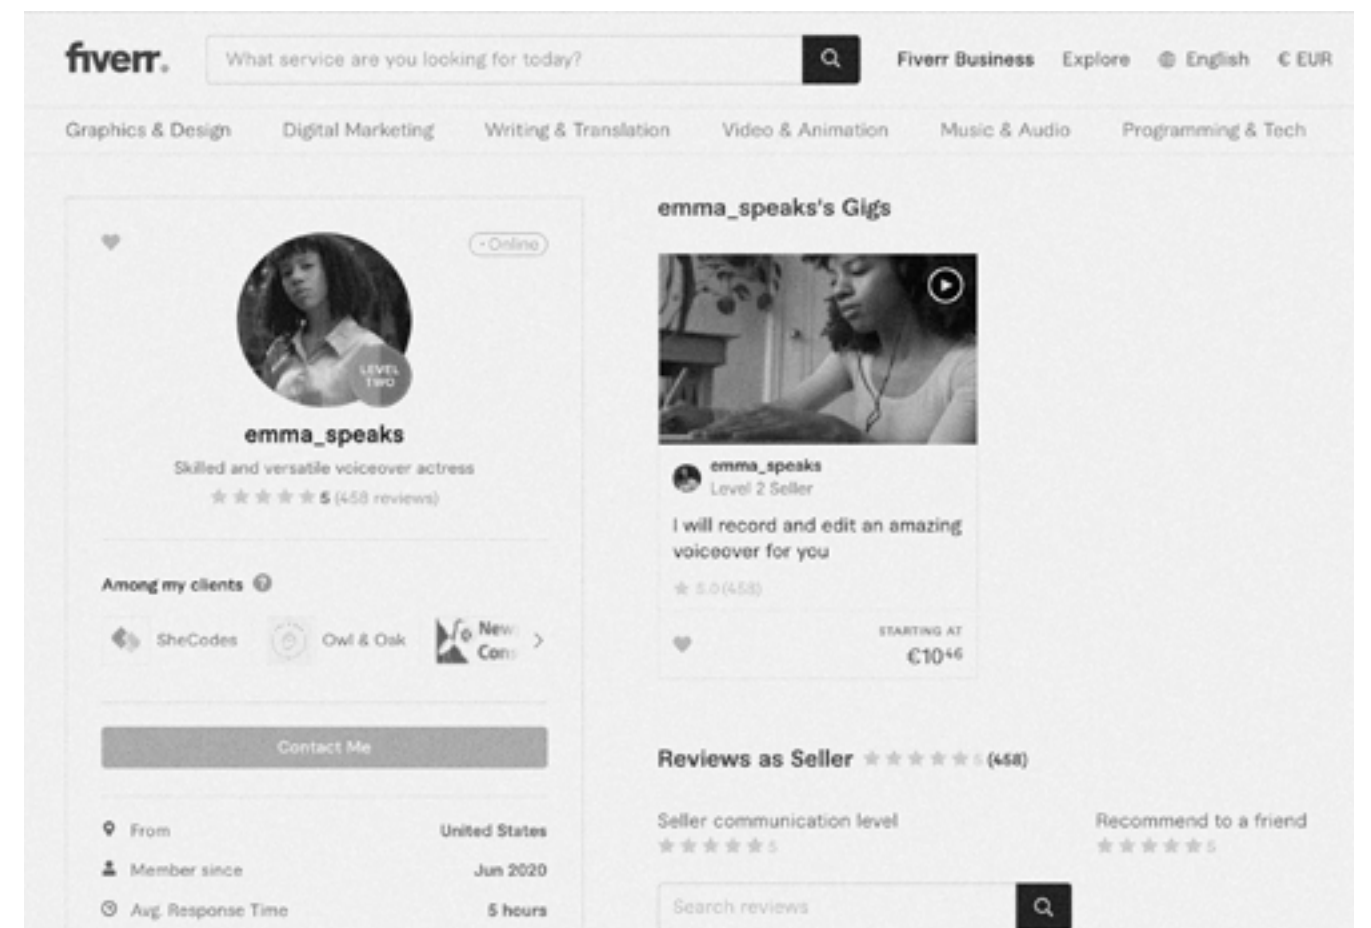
fiverr.

What service are you looking for today?

Fiverr Business Explore English € EUR

Graphics & Design Digital Marketing Writing & Translation Video & Animation Music & Audio Programming & Tech

• Online

LEVEL TWO

emma_speaks

Skilled and versatile voiceover actress

5 (458 reviews)

Among my clients

SheCodes Owl & Oak New Con

Contact Me

From United States

Member since Jun 2020

Avg. Response Time 5 hours

emma_speaks's Gigs

emma_speaks
Level 2 Seller

I will record and edit an amazing voiceover for you

5.0 (458)

STARTING AT
€10$^{46}$

Reviews as Seller 5 (458)

Seller communication level 5

Recommend to a friend 5

Search reviews